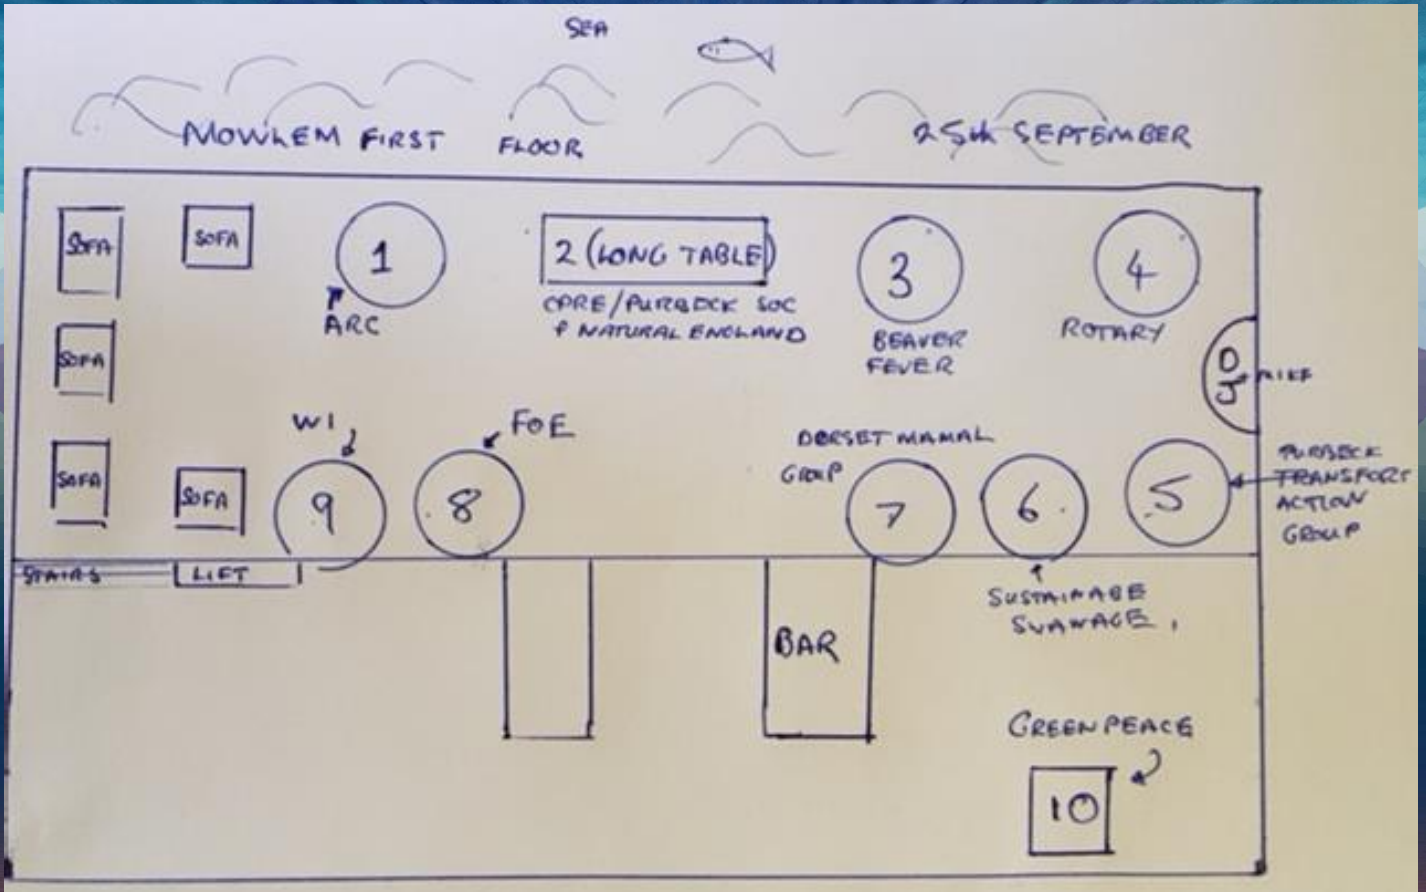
SEA

MOWLEM FIRST FLOOR

25th SEPTEMBER

SOFA

SOFA

SOFA

SOFA

SOFA

1

ARC

2 (LONG TABLE)

CPRE/PURBECK SOC & NATURAL ENGLAND

3

BEAVER FEVER

4

ROTARY

OJ

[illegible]

WI

9

FoE

8

DORSET MAMAL GROUP

7

6

5

PURBECK TRANSPORT ACTION GROUP

STAIRS

LIFT

SUSTAINABLE SWANAGE.

BAR

GREENPEACE

10